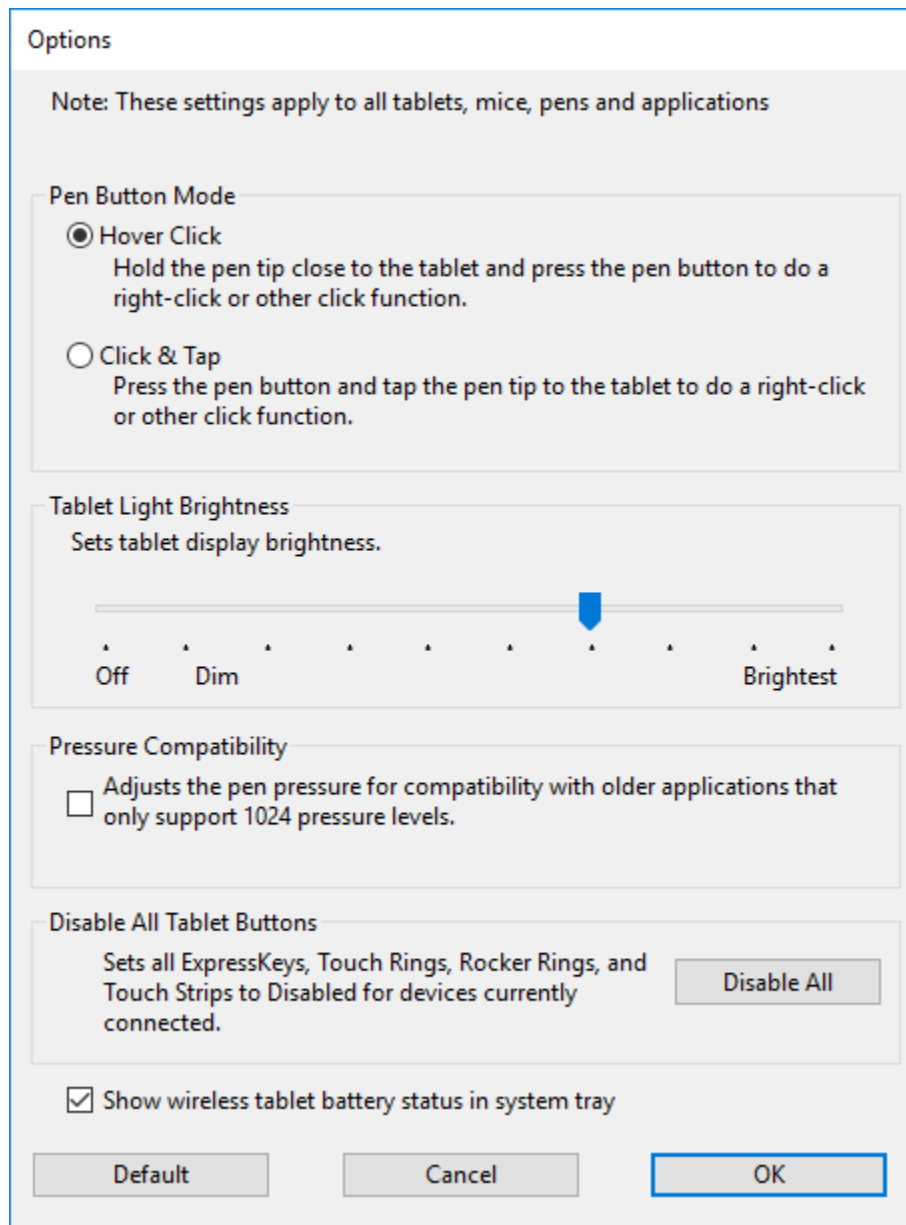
Options

Note: These settings apply to all tablets, mice, pens and applications

Pen Button Mode

Hover Click
Hold the pen tip close to the tablet and press the pen button to do a right-click or other click function.

Click & Tap
Press the pen button and tap the pen tip to the tablet to do a right-click or other click function.

Tablet Light Brightness

Sets tablet display brightness.

Off Dim Brightest

Pressure Compatibility

Adjusts the pen pressure for compatibility with older applications that only support 1024 pressure levels.

Disable All Tablet Buttons

Sets all ExpressKeys, Touch Rings, Rocker Rings, and Touch Strips to Disabled for devices currently connected.

Disable All

Show wireless tablet battery status in system tray

Default Cancel OK